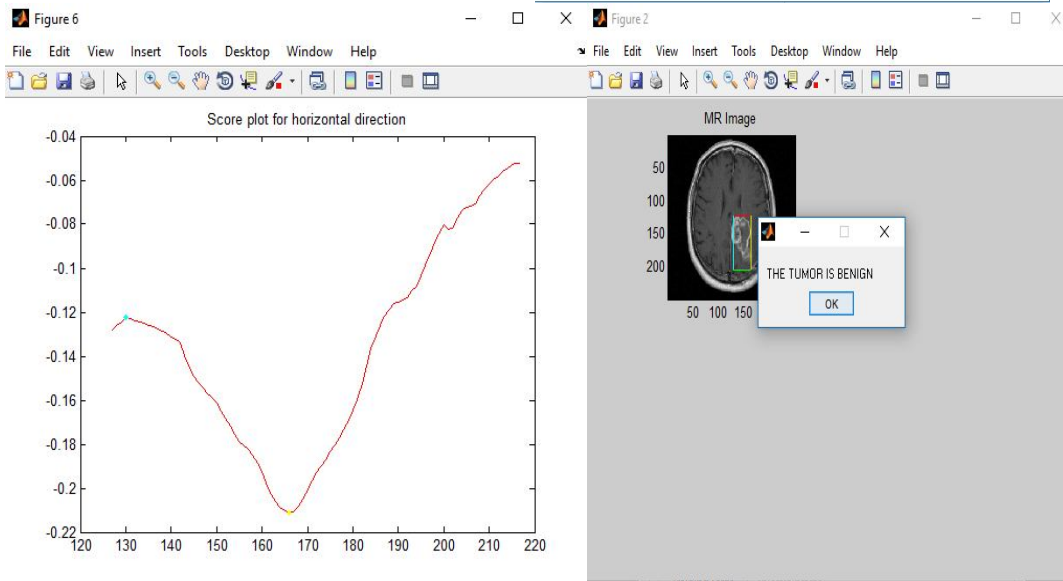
Figure 6

File Edit View Insert Tools Desktop Window Help

Score plot for horizontal direction

-0.04
-0.06
-0.08
-0.1
-0.12
-0.14
-0.16
-0.18
-0.2
-0.22

120 130 140 150 160 170 180 190 200 210 220

Figure 2

File Edit View Insert Tools Desktop Window Help

MR Image

50
100
150
200

50 100 150

THE TUMOR IS BENIGN

OK